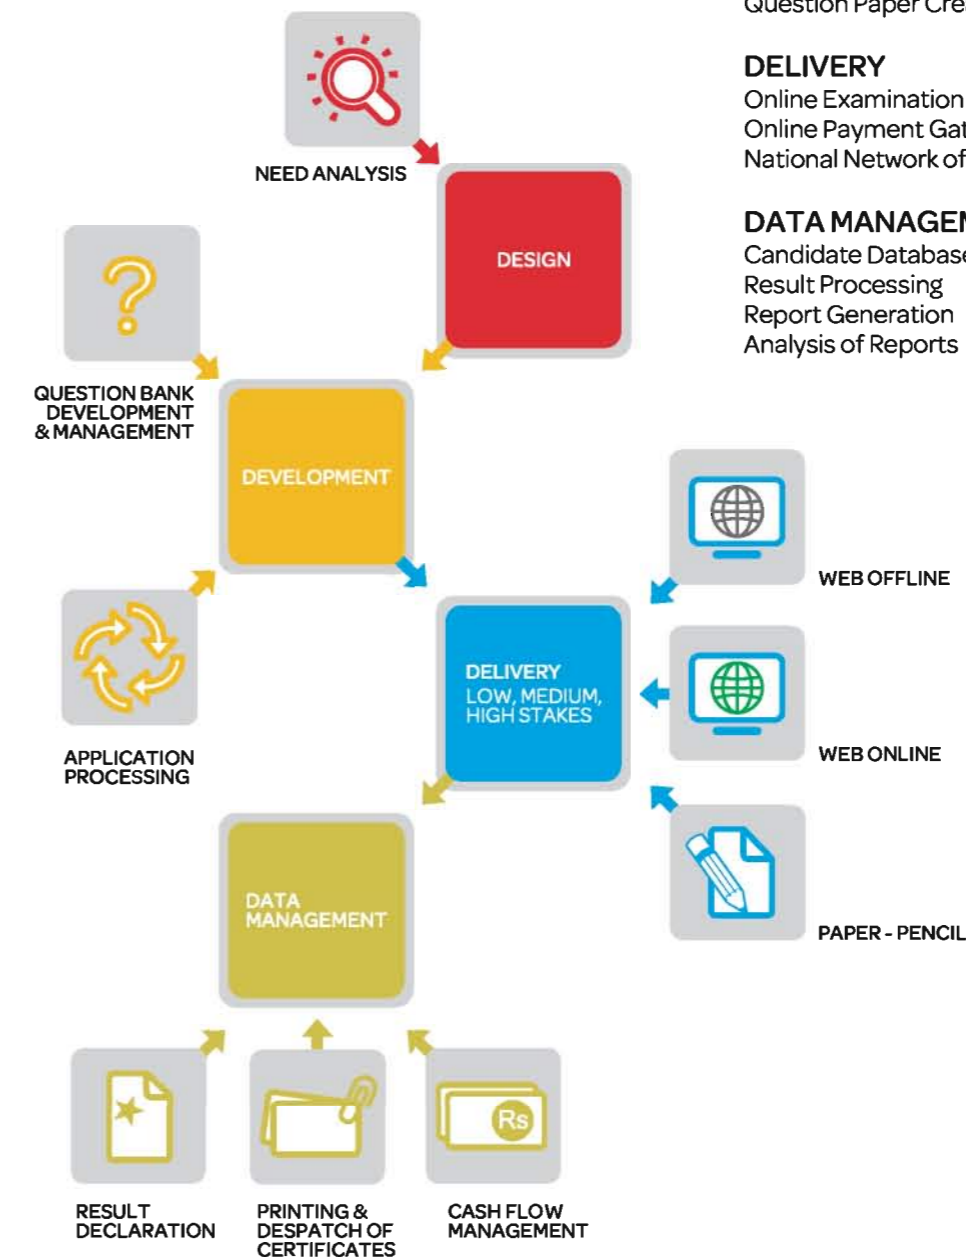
NEED ANALYSIS

DESIGN

QUESTION BANK DEVELOPMENT & MANAGEMENT

DEVELOPMENT

APPLICATION PROCESSING

DELIVERY
LOW, MEDIUM, HIGH STAKES

DATA MANAGEMENT

RESULT DECLARATION

PRINTING & DESPATCH OF CERTIFICATES

CASH FLOW MANAGEMENT

Rs

WEB OFFLINE

WEB ONLINE

PAPER - PENCIL

Question Paper Cre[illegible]

DELIVERY
Online Examination
Online Payment Gat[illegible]
National Network of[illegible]

DATA MANAGE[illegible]
Candidate Databas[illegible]
Result Processing
Report Generation
Analysis of Reports